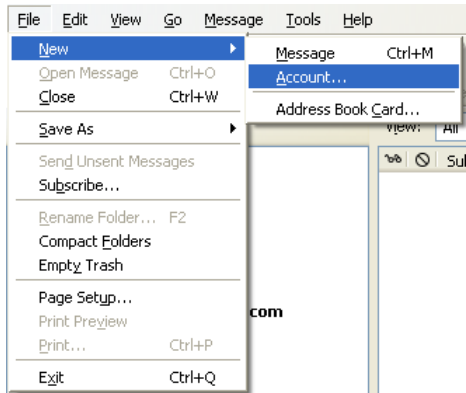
File Edit View Go Message Tools Help

New
Open Message Ctrl+O
Close Ctrl+W
Save As
Send Unsent Messages
Subscribe...
Rename Folder... F2
Compact Folders
Empty Trash
Page Setup...
Print Preview
Print... Ctrl+P
Exit Ctrl+Q

Message Ctrl+M
Account...
Address Book Card...

View: All
Sul

com